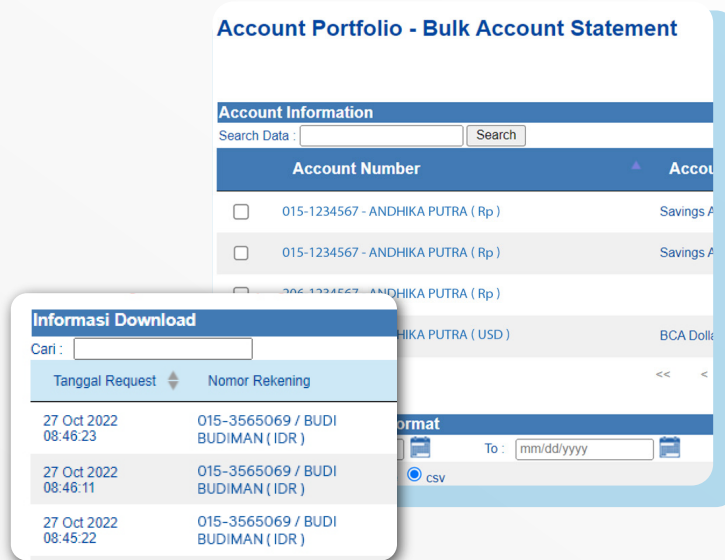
Account Portfolio - Bulk Account Statement

Account Information

Search Data : Search

| | Account Number | Accou |
|---|---|---|
| ☐ | 015-1234567 - ANDHIKA PUTRA ( Rp ) | Savings A |
| ☐ | 015-1234567 - ANDHIKA PUTRA ( Rp ) | Savings A |
| ☐ | 206-1234567 - ANDHIKA PUTRA ( Rp ) | |
| | HIKA PUTRA ( USD ) | BCA Dolla |

<< <

ormat

To : mm/dd/yyyy

csv

Informasi Download

Cari :

| Tanggal Request | Nomor Rekening |
|---|---|
| 27 Oct 2022 08:46:23 | 015-3565069 / BUDI BUDIMAN ( IDR ) |
| 27 Oct 2022 08:46:11 | 015-3565069 / BUDI BUDIMAN ( IDR ) |
| 27 Oct 2022 08:45:22 | 015-3565069 / BUDI BUDIMAN ( IDR ) |